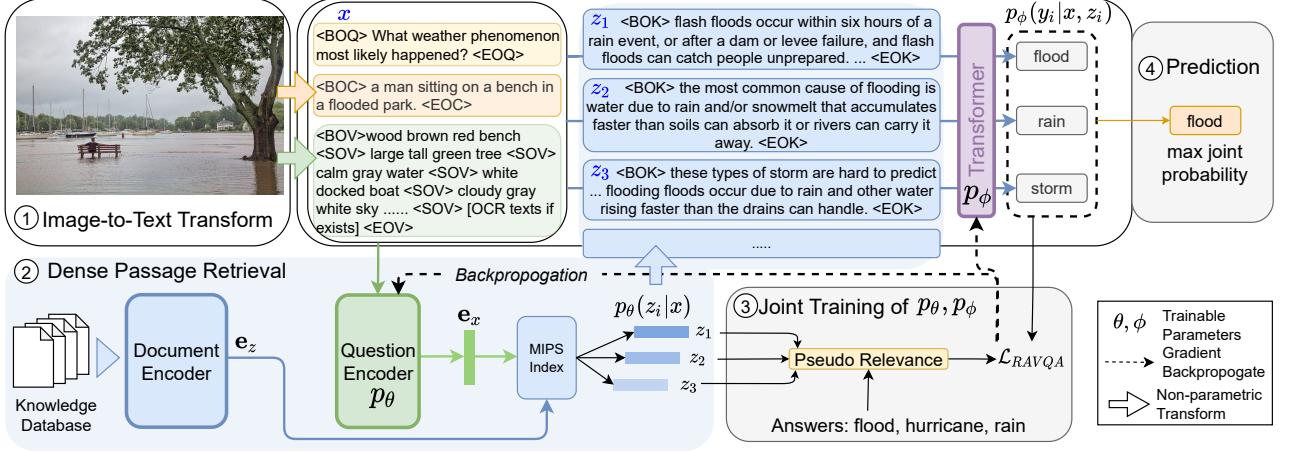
$x$

<BOQ> What weather phenomenon most likely happened? <EOQ>

<BOC> a man sitting on a bench in a flooded park. <EOC>

<BOV>wood brown red bench <SOV> large tall green tree <SOV> calm gray water <SOV> white docked boat <SOV> cloudy gray white sky ...... <SOV> [OCR texts if exists] <EOV>

① Image-to-Text Transform

$z_1$ <BOK> flash floods occur within six hours of a rain event, or after a dam or levee failure, and flash floods can catch people unprepared. ... <EOK>

$z_2$ <BOK> the most common cause of flooding is water due to rain and/or snowmelt that accumulates faster than soils can absorb it or rivers can carry it away. <EOK>

$z_3$ <BOK> these types of storm are hard to predict ... flooding floods occur due to rain and other water rising faster than the drains can handle. <EOK>

.....

Transformer $p_\phi$

$p_\phi(y_i|x, z_i)$

flood

rain

storm

④ Prediction

flood

max joint probability

② Dense Passage Retrieval

Backpropogation

Knowledge Database

Document Encoder

$\mathbf{e}_z$

Question Encoder $p_\theta$

$\mathbf{e}_x$

MIPS Index

$p_\theta(z_i|x)$

$z_1$

$z_2$

$z_3$

③ Joint Training of $p_\theta, p_\phi$

Pseudo Relevance

$\mathcal{L}_{RAVQA}$

Answers: flood, hurricane, rain

$\theta, \phi$ Trainable Parameters

Gradient Backpropogate

Non-parametric Transform